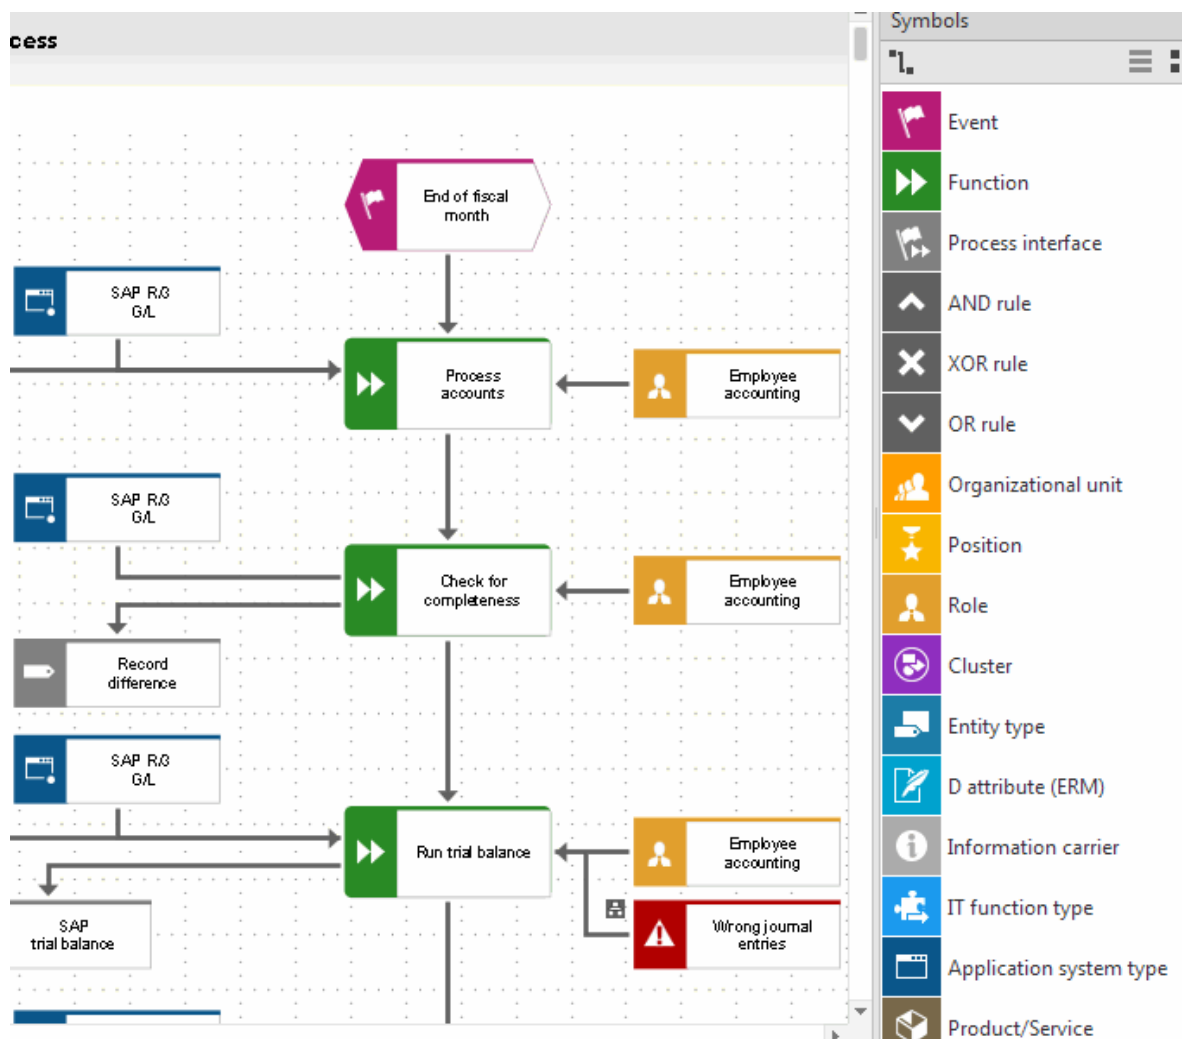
cess

End of fiscal month

SAP R/3 G/L

Process accounts

Employee accounting

SAP R/3 G/L

Check for completeness

Employee accounting

Record difference

SAP R/3 G/L

Run trial balance

Employee accounting

SAP trial balance

Wrong journal entries

Symbols

Event
Function
Process interface
AND rule
XOR rule
OR rule
Organizational unit
Position
Role
Cluster
Entity type
D attribute (ERM)
Information carrier
IT function type
Application system type
Product/Service